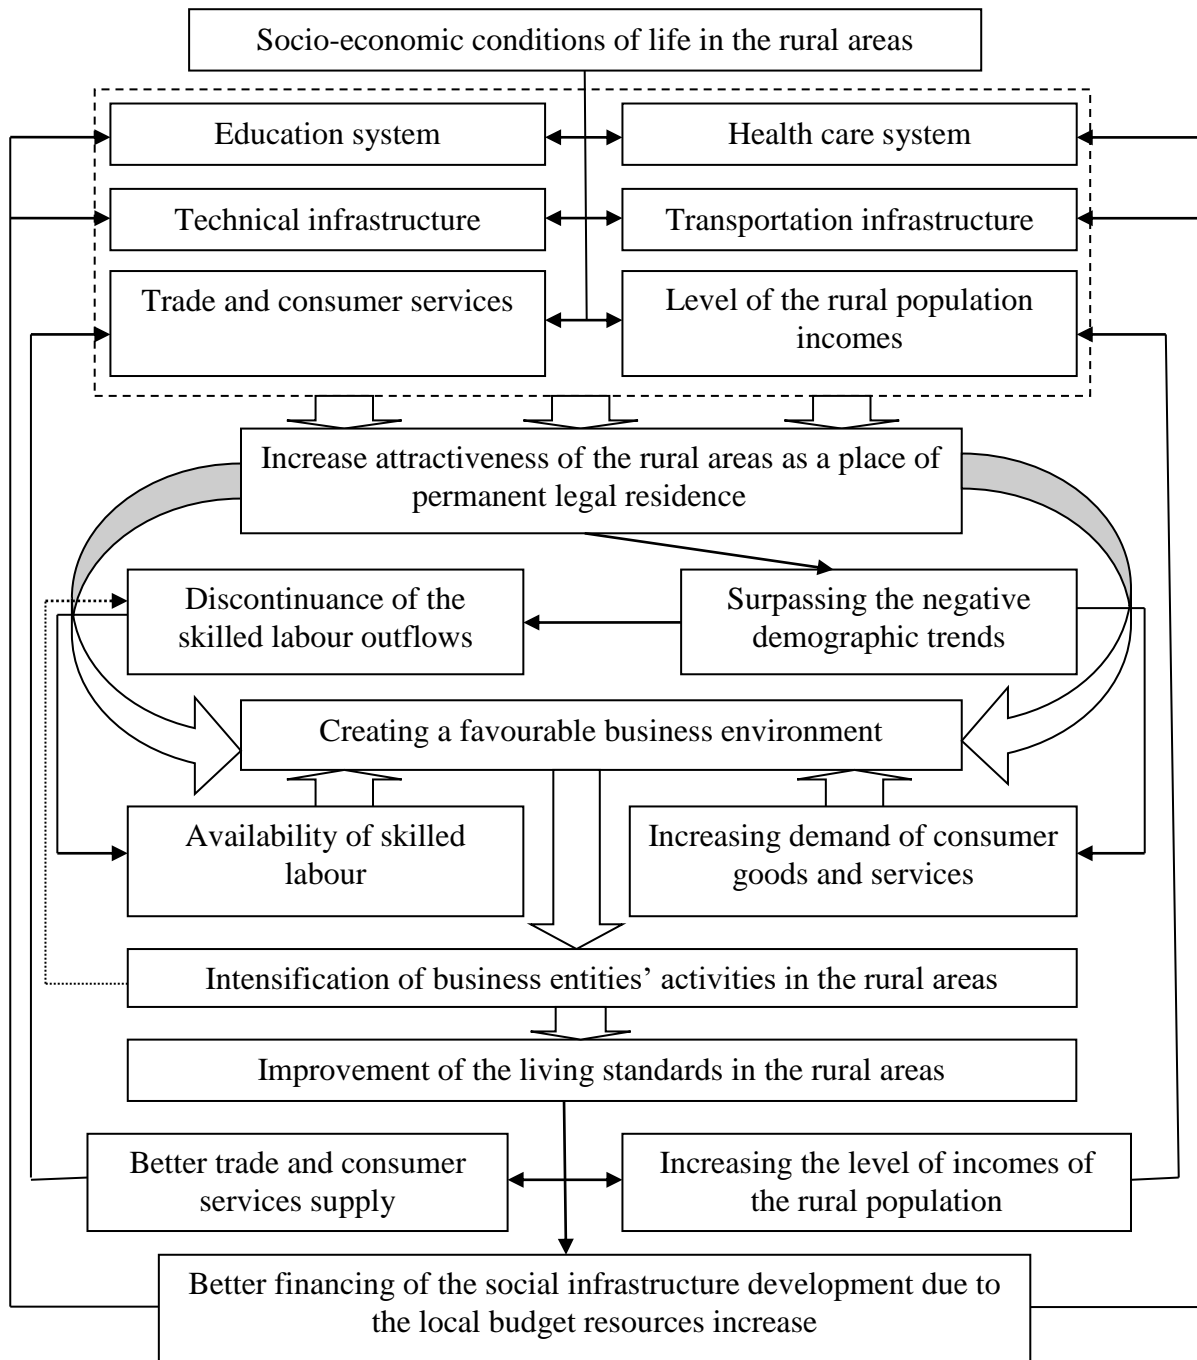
Socio-economic conditions of life in the rural areas

Education system

Health care system

Technical infrastructure

Transportation infrastructure

Trade and consumer services

Level of the rural population incomes

Increase attractiveness of the rural areas as a place of permanent legal residence

Discontinuance of the skilled labour outflows

Surpassing the negative demographic trends

Creating a favourable business environment

Availability of skilled labour

Increasing demand of consumer goods and services

Intensification of business entities' activities in the rural areas

Improvement of the living standards in the rural areas

Better trade and consumer services supply

Increasing the level of incomes of the rural population

Better financing of the social infrastructure development due to the local budget resources increase